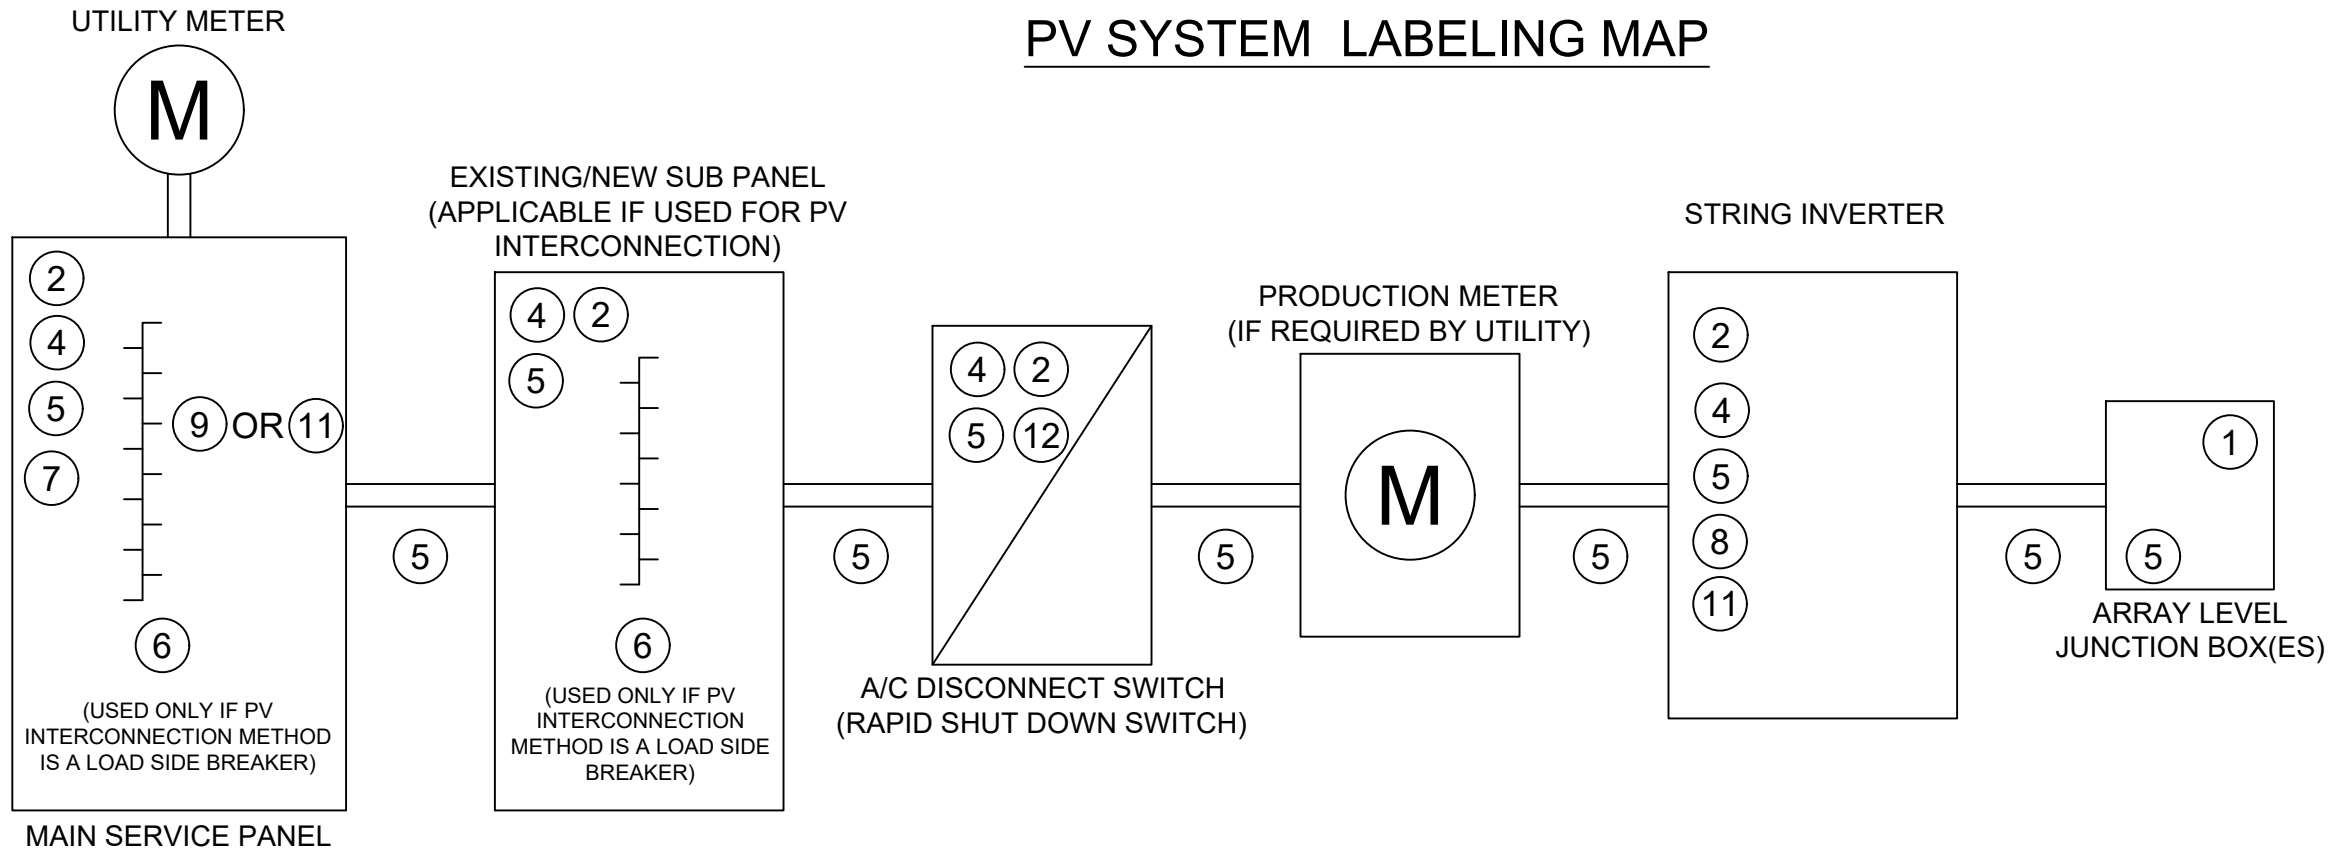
UTILITY METER

M

PV SYSTEM LABELING MAP

2
4
5
7
9 OR 11
6
(USED ONLY IF PV INTERCONNECTION METHOD IS A LOAD SIDE BREAKER)

MAIN SERVICE PANEL

5

EXISTING/NEW SUB PANEL (APPLICABLE IF USED FOR PV INTERCONNECTION)

4 2
5
6
(USED ONLY IF PV INTERCONNECTION METHOD IS A LOAD SIDE BREAKER)

5

4 2
5 12

A/C DISCONNECT SWITCH (RAPID SHUT DOWN SWITCH)

5

PRODUCTION METER (IF REQUIRED BY UTILITY)

M

5

STRING INVERTER

2
4
5
8
11

5

1
5

ARRAY LEVEL JUNCTION BOX(ES)